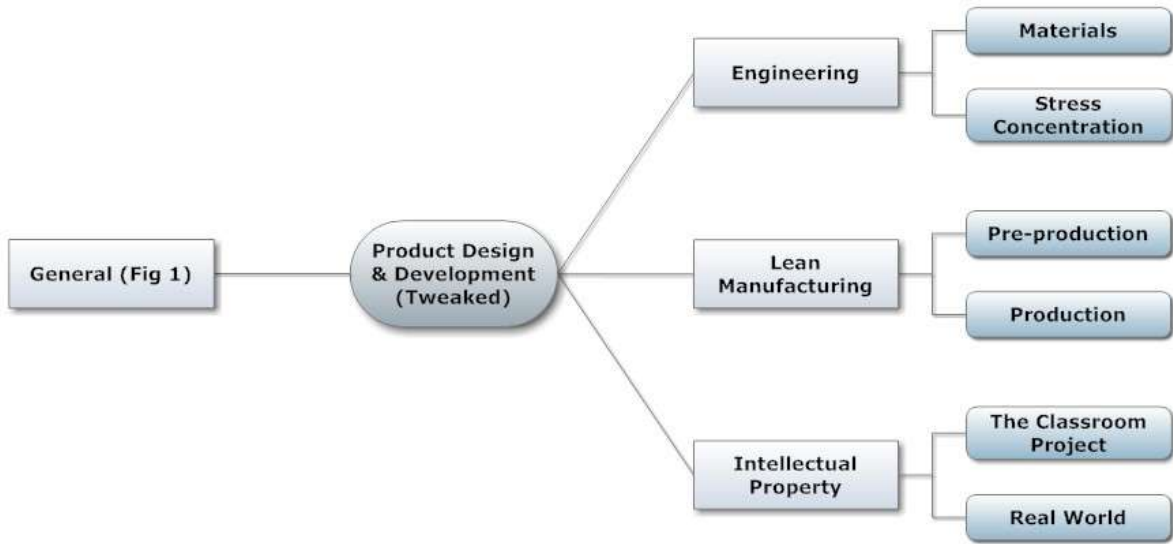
General (Fig 1)

Product Design & Development (Tweaked)

Engineering

Materials

Stress Concentration

Lean Manufacturing

Pre-production

Production

Intellectual Property

The Classroom Project

Real World